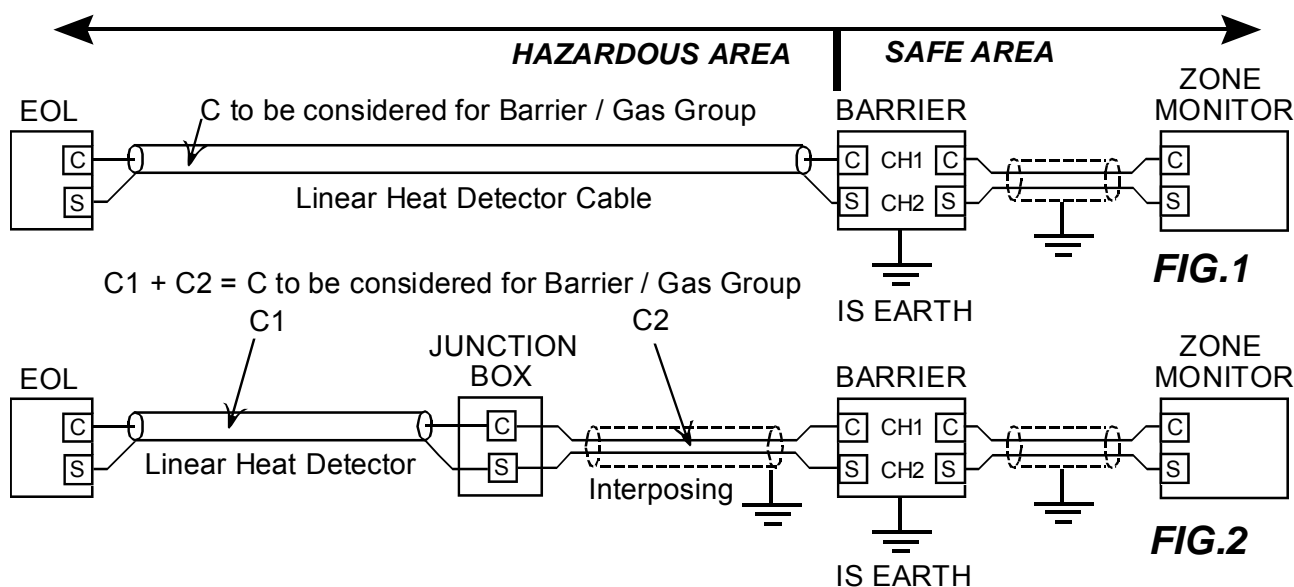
HAZARDOUS AREA
SAFE AREA

EOL
C
S
C to be considered for Barrier / Gas Group
Linear Heat Detector Cable
BARRIER
C CH1 C
S CH2 S
ZONE MONITOR
C
S
IS EARTH
FIG.1

C1 + C2 = C to be considered for Barrier / Gas Group

EOL
C
S
C1
Linear Heat Detector
JUNCTION BOX
C
S
C2
Interposing
BARRIER
C CH1 C
S CH2 S
ZONE MONITOR
C
S
IS EARTH
FIG.2